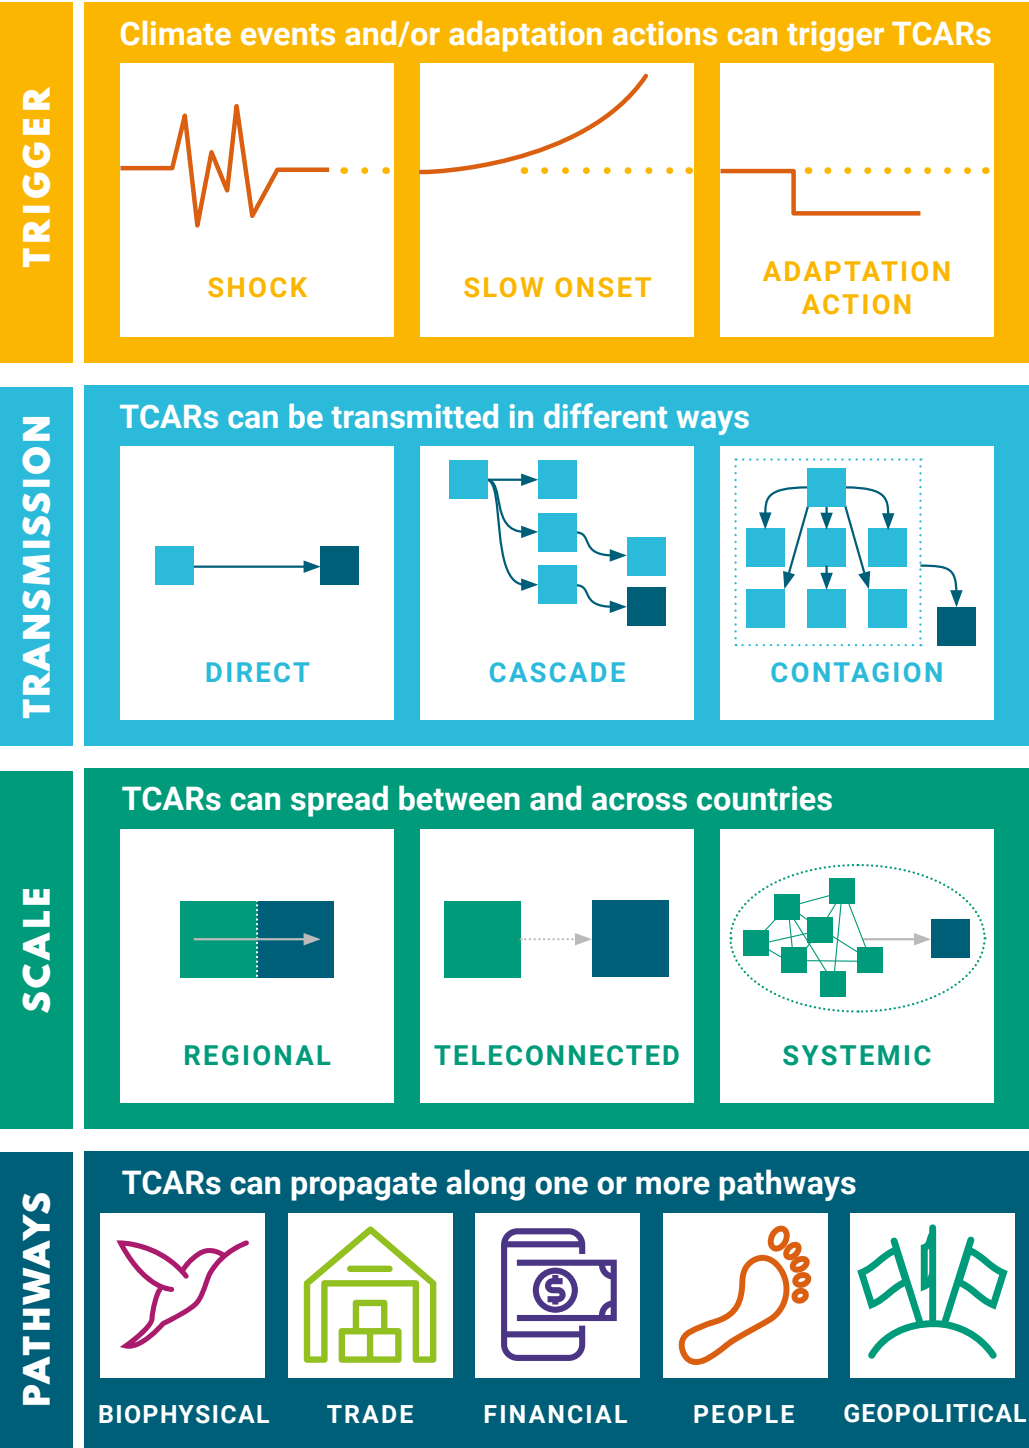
TRIGGER

Climate events and/or adaptation actions can trigger TCARs

SHOCK

SLOW ONSET

ADAPTATION ACTION

TRANSMISSION

TCARs can be transmitted in different ways

DIRECT

CASCADE

CONTAGION

SCALE

TCARs can spread between and across countries

REGIONAL

TELECONNECTED

SYSTEMIC

PATHWAYS

TCARs can propagate along one or more pathways

BIOPHYSICAL

TRADE

FINANCIAL

PEOPLE

GEOPOLITICAL